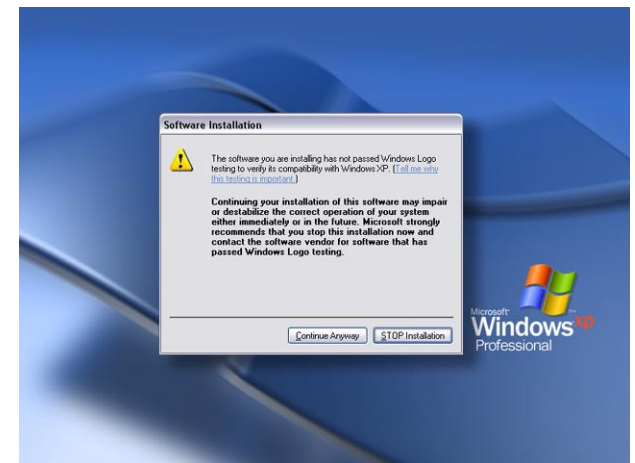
Software Installation

The software you are installing has not passed Windows Logo testing to verify its compatibility with Windows XP. (Tell me why this testing is important.)

Continuing your installation of this software may impair or destabilize the correct operation of your system either immediately or in the future. Microsoft strongly recommends that you stop this installation now and contact the software vendor for software that has passed Windows Logo testing.

Continue Anyway | STOP Installation

Microsoft Windows xp Professional